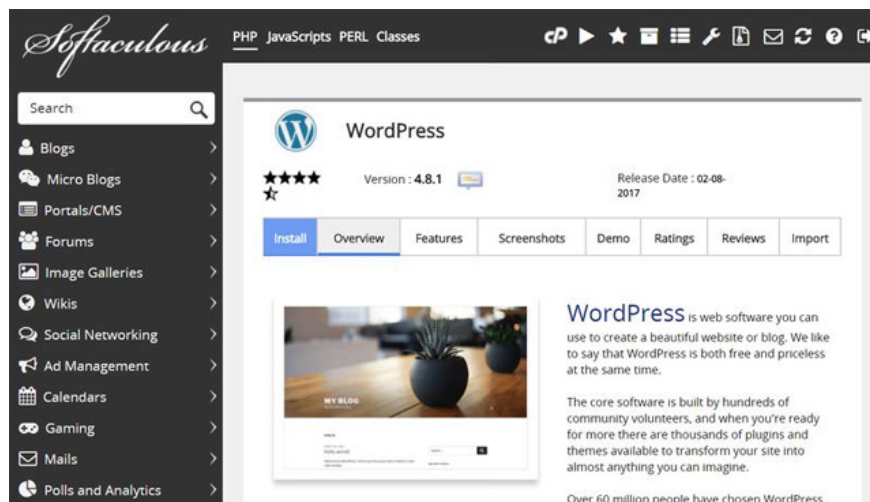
Softaculous

PHP JavaScripts PERL Classes

Search

Blogs
Micro Blogs
Portals/CMS
Forums
Image Galleries
Wikis
Social Networking
Ad Management
Calendars
Gaming
Mails
Polls and Analytics

WordPress

Version : 4.8.1

Release Date : 02-08-2017

| Install | Overview | Features | Screenshots | Demo | Ratings | Reviews | Import |
|---|---|---|---|---|---|---|---|

MY BLOG

Hello world!

WordPress is web software you can use to create a beautiful website or blog. We like to say that WordPress is both free and priceless at the same time.

The core software is built by hundreds of community volunteers, and when you're ready for more there are thousands of plugins and themes available to transform your site into almost anything you can imagine.

Over 60 million people have chosen WordPress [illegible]